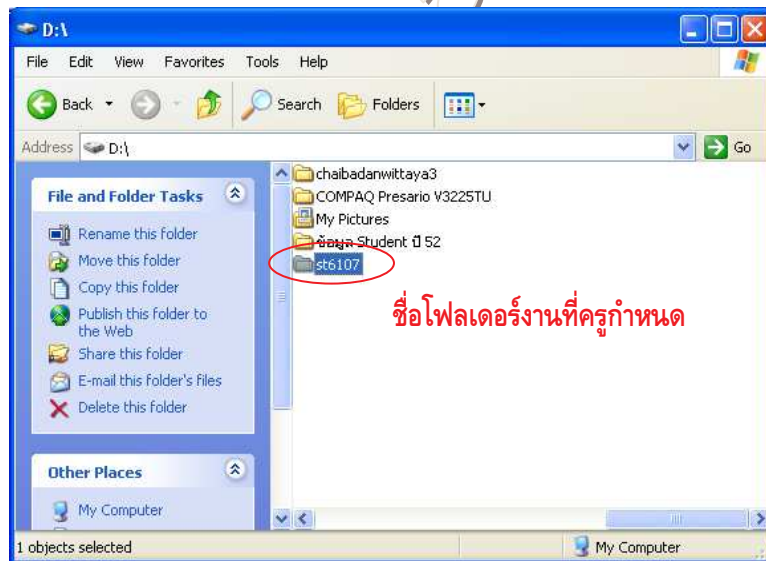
D:\

File Edit View Favorites Tools Help

Back Search Folders

Address D:\ Go

File and Folder Tasks

Rename this folder
Move this folder
Copy this folder
Publish this folder to the Web
Share this folder
E-mail this folder's files
Delete this folder

Other Places

My Computer

chaibadanwittaya3
COMPAQ Presario V3225TU
My Pictures
ข้อมูล Student ปี 52
st6107

ชื่อโฟลเดอร์งานที่ครูกำหนด

1 objects selected

My Computer